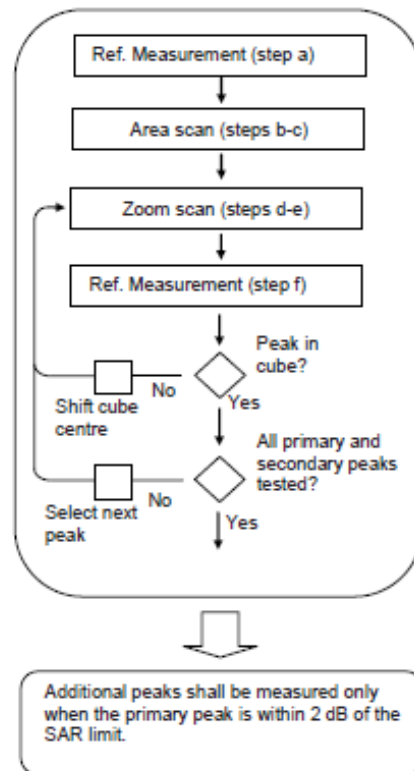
Ref. Measurement (step a)

Area scan (steps b-c)

Zoom scan (steps d-e)

Ref. Measurement (step f)

Peak in cube?

No

Shift cube centre

Yes

All primary and secondary peaks tested?

No

Select next peak

Yes

Additional peaks shall be measured only when the primary peak is within 2 dB of the SAR limit.